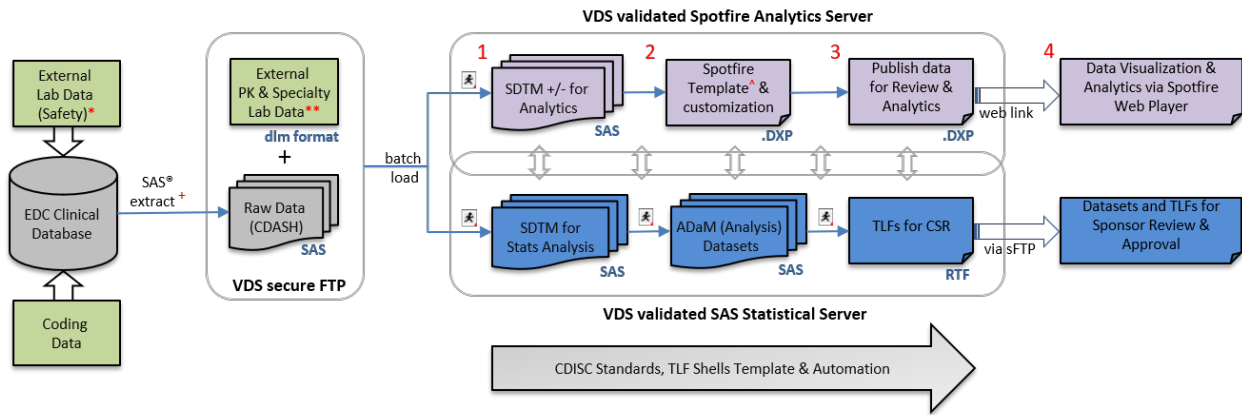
VDS validated Spotfire Analytics Server

External Lab Data (Safety)*

EDC Clinical Database

Coding Data

SAS® extract +

External PK & Specialty Lab Data**

dlm format

+

Raw Data (CDASH)

SAS

VDS secure FTP

batch load

1

SDTM +/- for Analytics

SAS

2

Spotfire Template^ & customization

.DXP

3

Publish data for Review & Analytics

.DXP

web link

4

Data Visualization & Analytics via Spotfire Web Player

SDTM for Stats Analysis

SAS

ADaM (Analysis) Datasets

SAS

TLFs for CSR

RTF

via sFTP

Datasets and TLFs for Sponsor Review & Approval

VDS validated SAS Statistical Server

CDISC Standards, TLF Shells Template & Automation